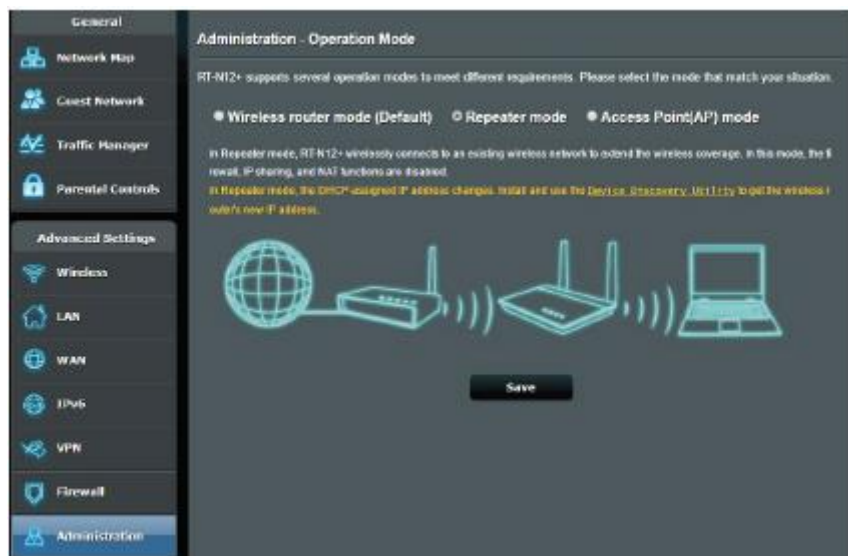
General

Network Map

Guest Network

Traffic Manager

Parental Controls

Advanced Settings

Wireless

LAN

WAN

IPv6

VPN

Firewall

Administration

Administration - Operation Mode

RT-N12+ supports several operation modes to meet different requirements. Please select the mode that match your situation.

Wireless router mode (Default) Repeater mode Access Point(AP) mode

In Repeater mode, RT-N12+ wirelessly connects to an existing wireless network to extend the wireless coverage. In this mode, the firewall, IP sharing, and NAT functions are disabled.

In Repeater mode, the DHCP-assigned IP address changes. Install and use the Device Discovery Utility to get the wireless router's new IP address.

Save